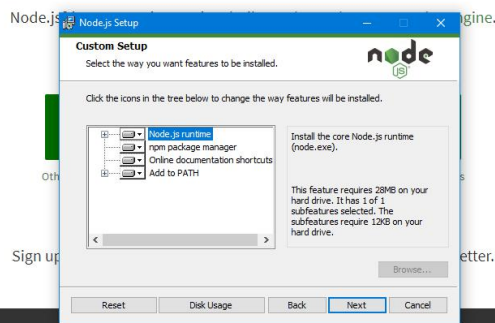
Node.js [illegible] gine.

Node.js Setup

Custom Setup

Select the way you want features to be installed.

node

Click the icons in the tree below to change the way features will be installed.

Node.js runtime
npm package manager
Online documentation shortcuts
Add to PATH

Install the core Node.js runtime (node.exe).

This feature requires 28MB on your hard drive. It has 1 of 1 subfeatures selected. The subfeatures require 12KB on your hard drive.

Browse...

Reset
Disk Usage
Back
Next
Cancel

Oth

s

Sign up

etter.